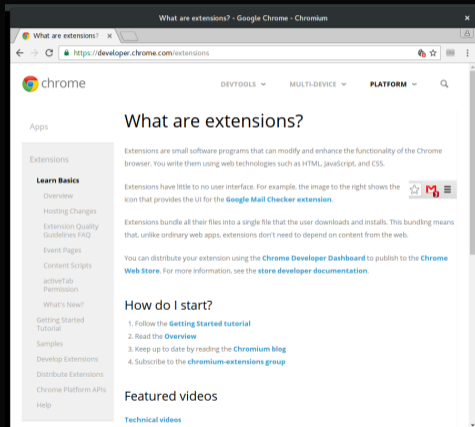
What are extensions? - Google Chrome - Chromium

What are extensions? ×

https://developer.chrome.com/extensions

chrome

DEVTOOLS MULTI-DEVICE PLATFORM

Apps

Extensions

Learn Basics

Overview

Hosting Changes

Extension Quality Guidelines FAQ

Event Pages

Content Scripts

activeTab Permission

What's New?

Getting Started Tutorial

Samples

Develop Extensions

Distribute Extensions

Chrome Platform APIs

Help

What are extensions?

Extensions are small software programs that can modify and enhance the functionality of the Chrome browser. You write them using web technologies such as HTML, JavaScript, and CSS.

Extensions have little to no user interface. For example, the image to the right shows the icon that provides the UI for the Google Mail Checker extension.

Extensions bundle all their files into a single file that the user downloads and installs. This bundling means that, unlike ordinary web apps, extensions don't need to depend on content from the web.

You can distribute your extension using the Chrome Developer Dashboard to publish to the Chrome Web Store. For more information, see the store developer documentation.

How do I start?

1. Follow the Getting Started tutorial
2. Read the Overview
3. Keep up to date by reading the Chromium blog
4. Subscribe to the chromium-extensions group

Featured videos

Technical videos